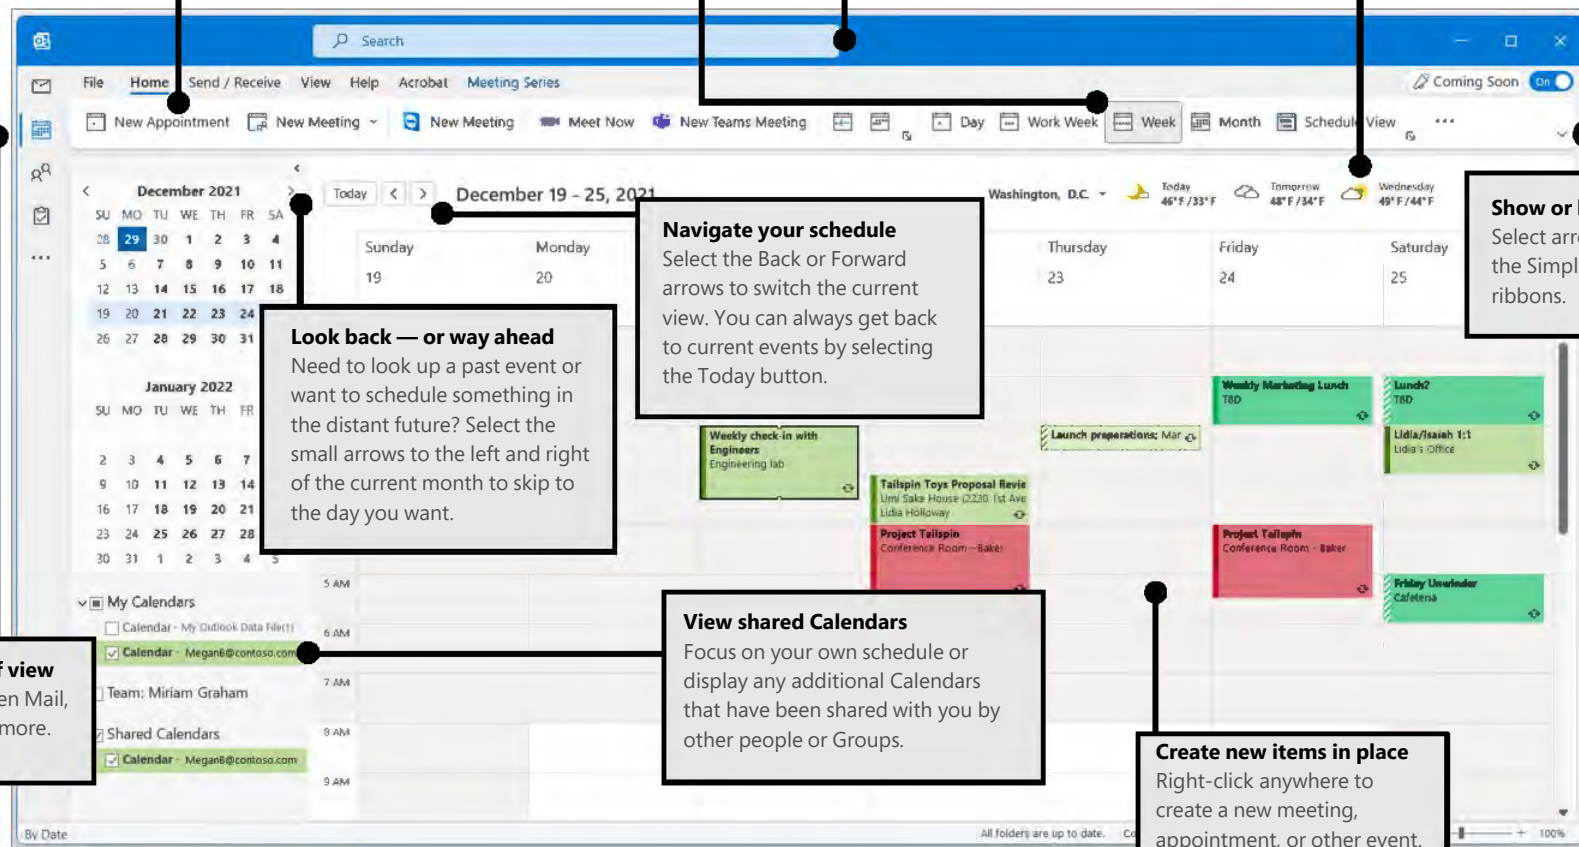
Search

File Home Send / Receive View Help Acrobat Meeting Series

Coming Soon On

New Appointment New Meeting New Meeting Meet Now New Teams Meeting Day Work Week Week Month Schedule View ...

December 2021

| SU | MO | TU | WE | TH | FR | SA |
|---|---|---|---|---|---|---|
| 28 | 29 | 30 | 1 | 2 | 3 | 4 |
| 5 | 6 | 7 | 8 | 9 | 10 | 11 |
| 12 | 13 | 14 | 15 | 16 | 17 | 18 |
| 19 | 20 | 21 | 22 | 23 | 24 | |
| 26 | 27 | 28 | 29 | 30 | 31 | |

January 2022

| SU | MO | TU | WE | TH | FR |
|---|---|---|---|---|---|
| 2 | 3 | 4 | 5 | 6 | 7 |
| 9 | 10 | 11 | 12 | 13 | 14 |
| 16 | 17 | 18 | 19 | 20 | 21 |
| 23 | 24 | 25 | 26 | 27 | 28 |
| 30 | 31 | 1 | 2 | 3 | 4 |

My Calendars
Calendar - My Outlook Data File(1)
Calendar - MeganB@contoso.com
Team: Miriam Graham
Shared Calendars
Calendar - MeganB@contoso.com

Today December 19 - 25, 2021

Washington, D.C. Today 46°F / 33°F Tomorrow 48°F / 34°F Wednesday 49°F / 44°F

Sunday 19 Monday 20 Thursday 23 Friday 24 Saturday 25

5 AM 6 AM 7 AM 8 AM 9 AM

Weekly check-in with Engineers Engineering lab
Tailspin Toys Proposal Revie Umi Sake House (2230 1st Ave Lidia Holloway
Project Tailspin Conference Room - Baker
Launch preparations; Mar
Weekly Marketing Lunch TBD
Project Tailspin Conference Room - Baker
Lunch? TBD
Lidia/Isaiah 1:1 Lidia's Office
Friday Unwinder Cafeteria

Navigate your schedule
Select the Back or Forward arrows to switch the current view. You can always get back to current events by selecting the Today button.

Look back — or way ahead
Need to look up a past event or want to schedule something in the distant future? Select the small arrows to the left and right of the current month to skip to the day you want.

Show or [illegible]
Select arr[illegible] the Simpl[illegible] ribbons.

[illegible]f view
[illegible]en Mail, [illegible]more.

View shared Calendars
Focus on your own schedule or display any additional Calendars that have been shared with you by other people or Groups.

Create new items in place
Right-click anywhere to create a new meeting, appointment, or other event.

By Date All folders are up to date. Co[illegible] 100%